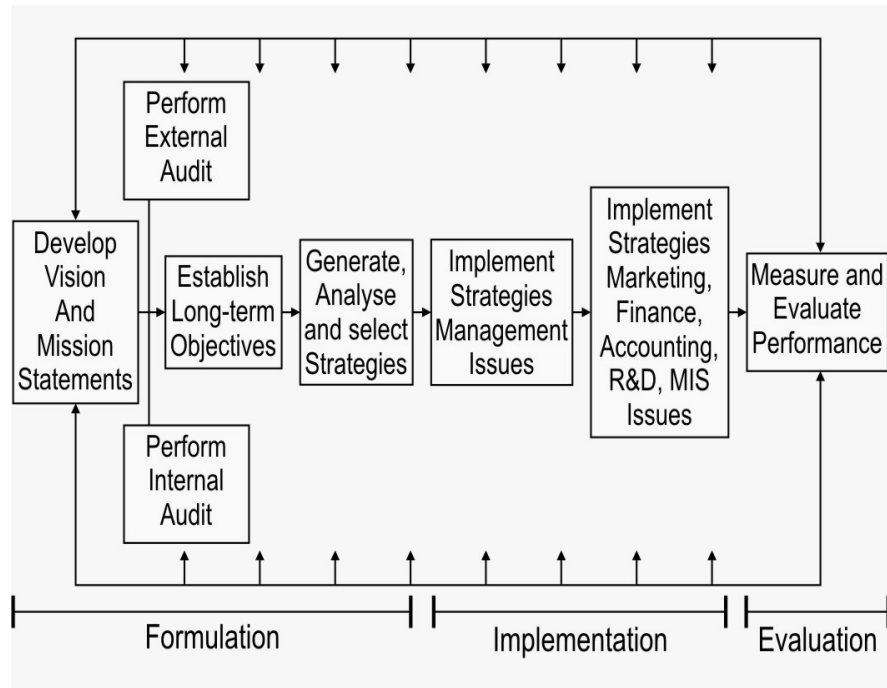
Perform External Audit

Develop Vision And Mission Statements

Establish Long-term Objectives

Generate, Analyse and select Strategies

Implement Strategies Management Issues

Implement Strategies Marketing, Finance, Accounting, R&D, MIS Issues

Measure and Evaluate Performance

Perform Internal Audit

Formulation

Implementation

Evaluation